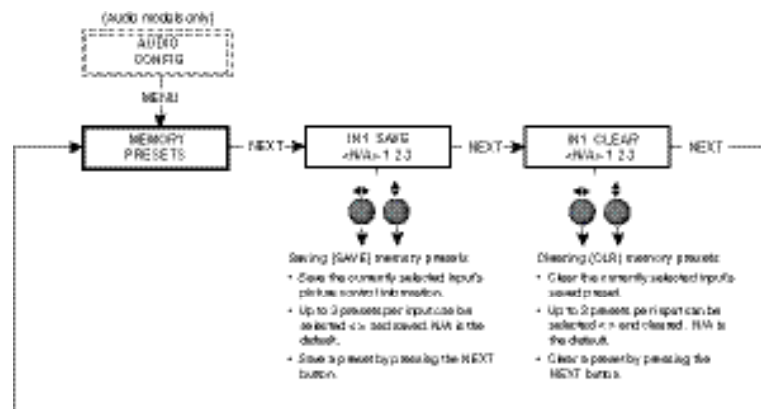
(Audio models only)

AUDIO CONFIG

MENU

MEMORY PRESETS

NEXT

IN1 SAVE <N/A> 1 2 3

NEXT

IN1 CLEAR <N/A> 1 2 3

NEXT

Saving [SAVE] memory presets:

- Save the currently selected input's picture control information.
- Up to 3 presets per input can be selected <> and saved. N/A is the default.
- Save a preset by pressing the NEXT button.

Clearing (CLR) memory presets:

- Clear the currently selected input's saved preset.
- Up to 3 presets per input can be selected <> and cleared. N/A is the default.
- Clear a preset by pressing the NEXT button.